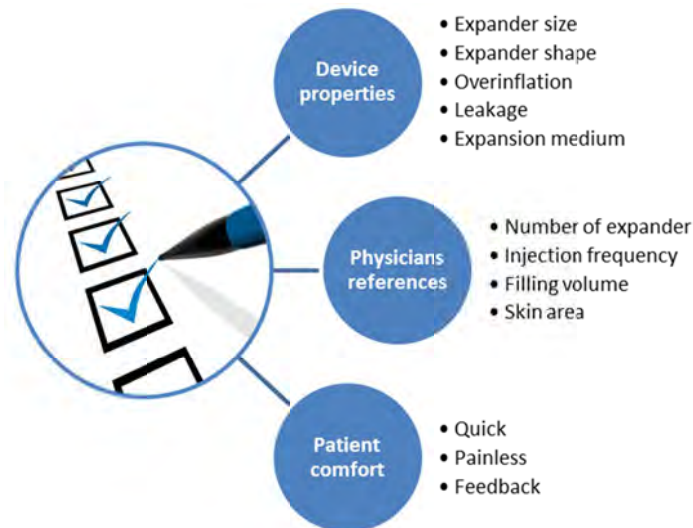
Device properties

• Expander size
• Expander shape
• Overinflation
• Leakage
• Expansion medium

Physicians references

• Number of expander
• Injection frequency
• Filling volume
• Skin area

Patient comfort

• Quick
• Painless
• Feedback